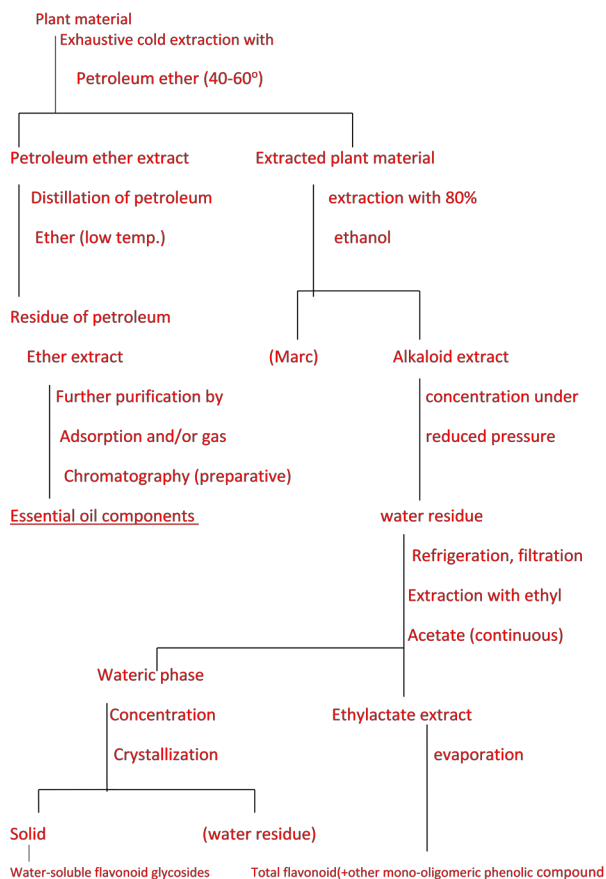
Plant material

Exhaustive cold extraction with

Petroleum ether (40-60$^o$)

Petroleum ether extract

Distillation of petroleum

Ether (low temp.)

Residue of petroleum

Ether extract

Further purification by

Adsorption and/or gas

Chromatography (preparative)

Essential oil components

Extracted plant material

extraction with 80%

ethanol

(Marc)

Alkaloid extract

concentration under

reduced pressure

water residue

Refrigeration, filtration

Extraction with ethyl

Acetate (continuous)

Wateric phase

Concentration

Crystallization

Solid

(water residue)

Water-soluble flavonoid glycosides

Ethylactate extract

evaporation

Total flavonoid(+other mono-oligomeric phenolic compound